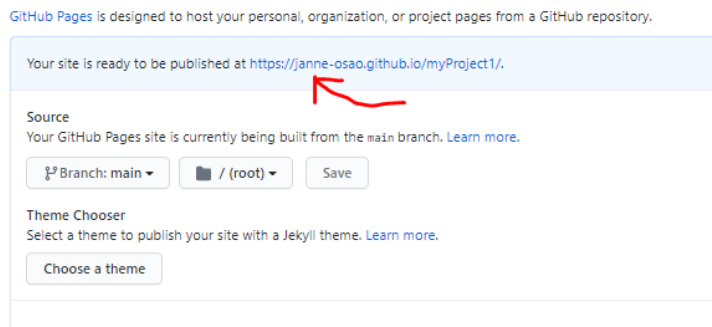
GitHub Pages is designed to host your personal, organization, or project pages from a GitHub repository.

Your site is ready to be published at https://janne-osao.github.io/myProject1/.

Source
Your GitHub Pages site is currently being built from the main branch. Learn more.

Branch: main ▾ / (root) ▾ Save

Theme Chooser
Select a theme to publish your site with a Jekyll theme. Learn more.

Choose a theme